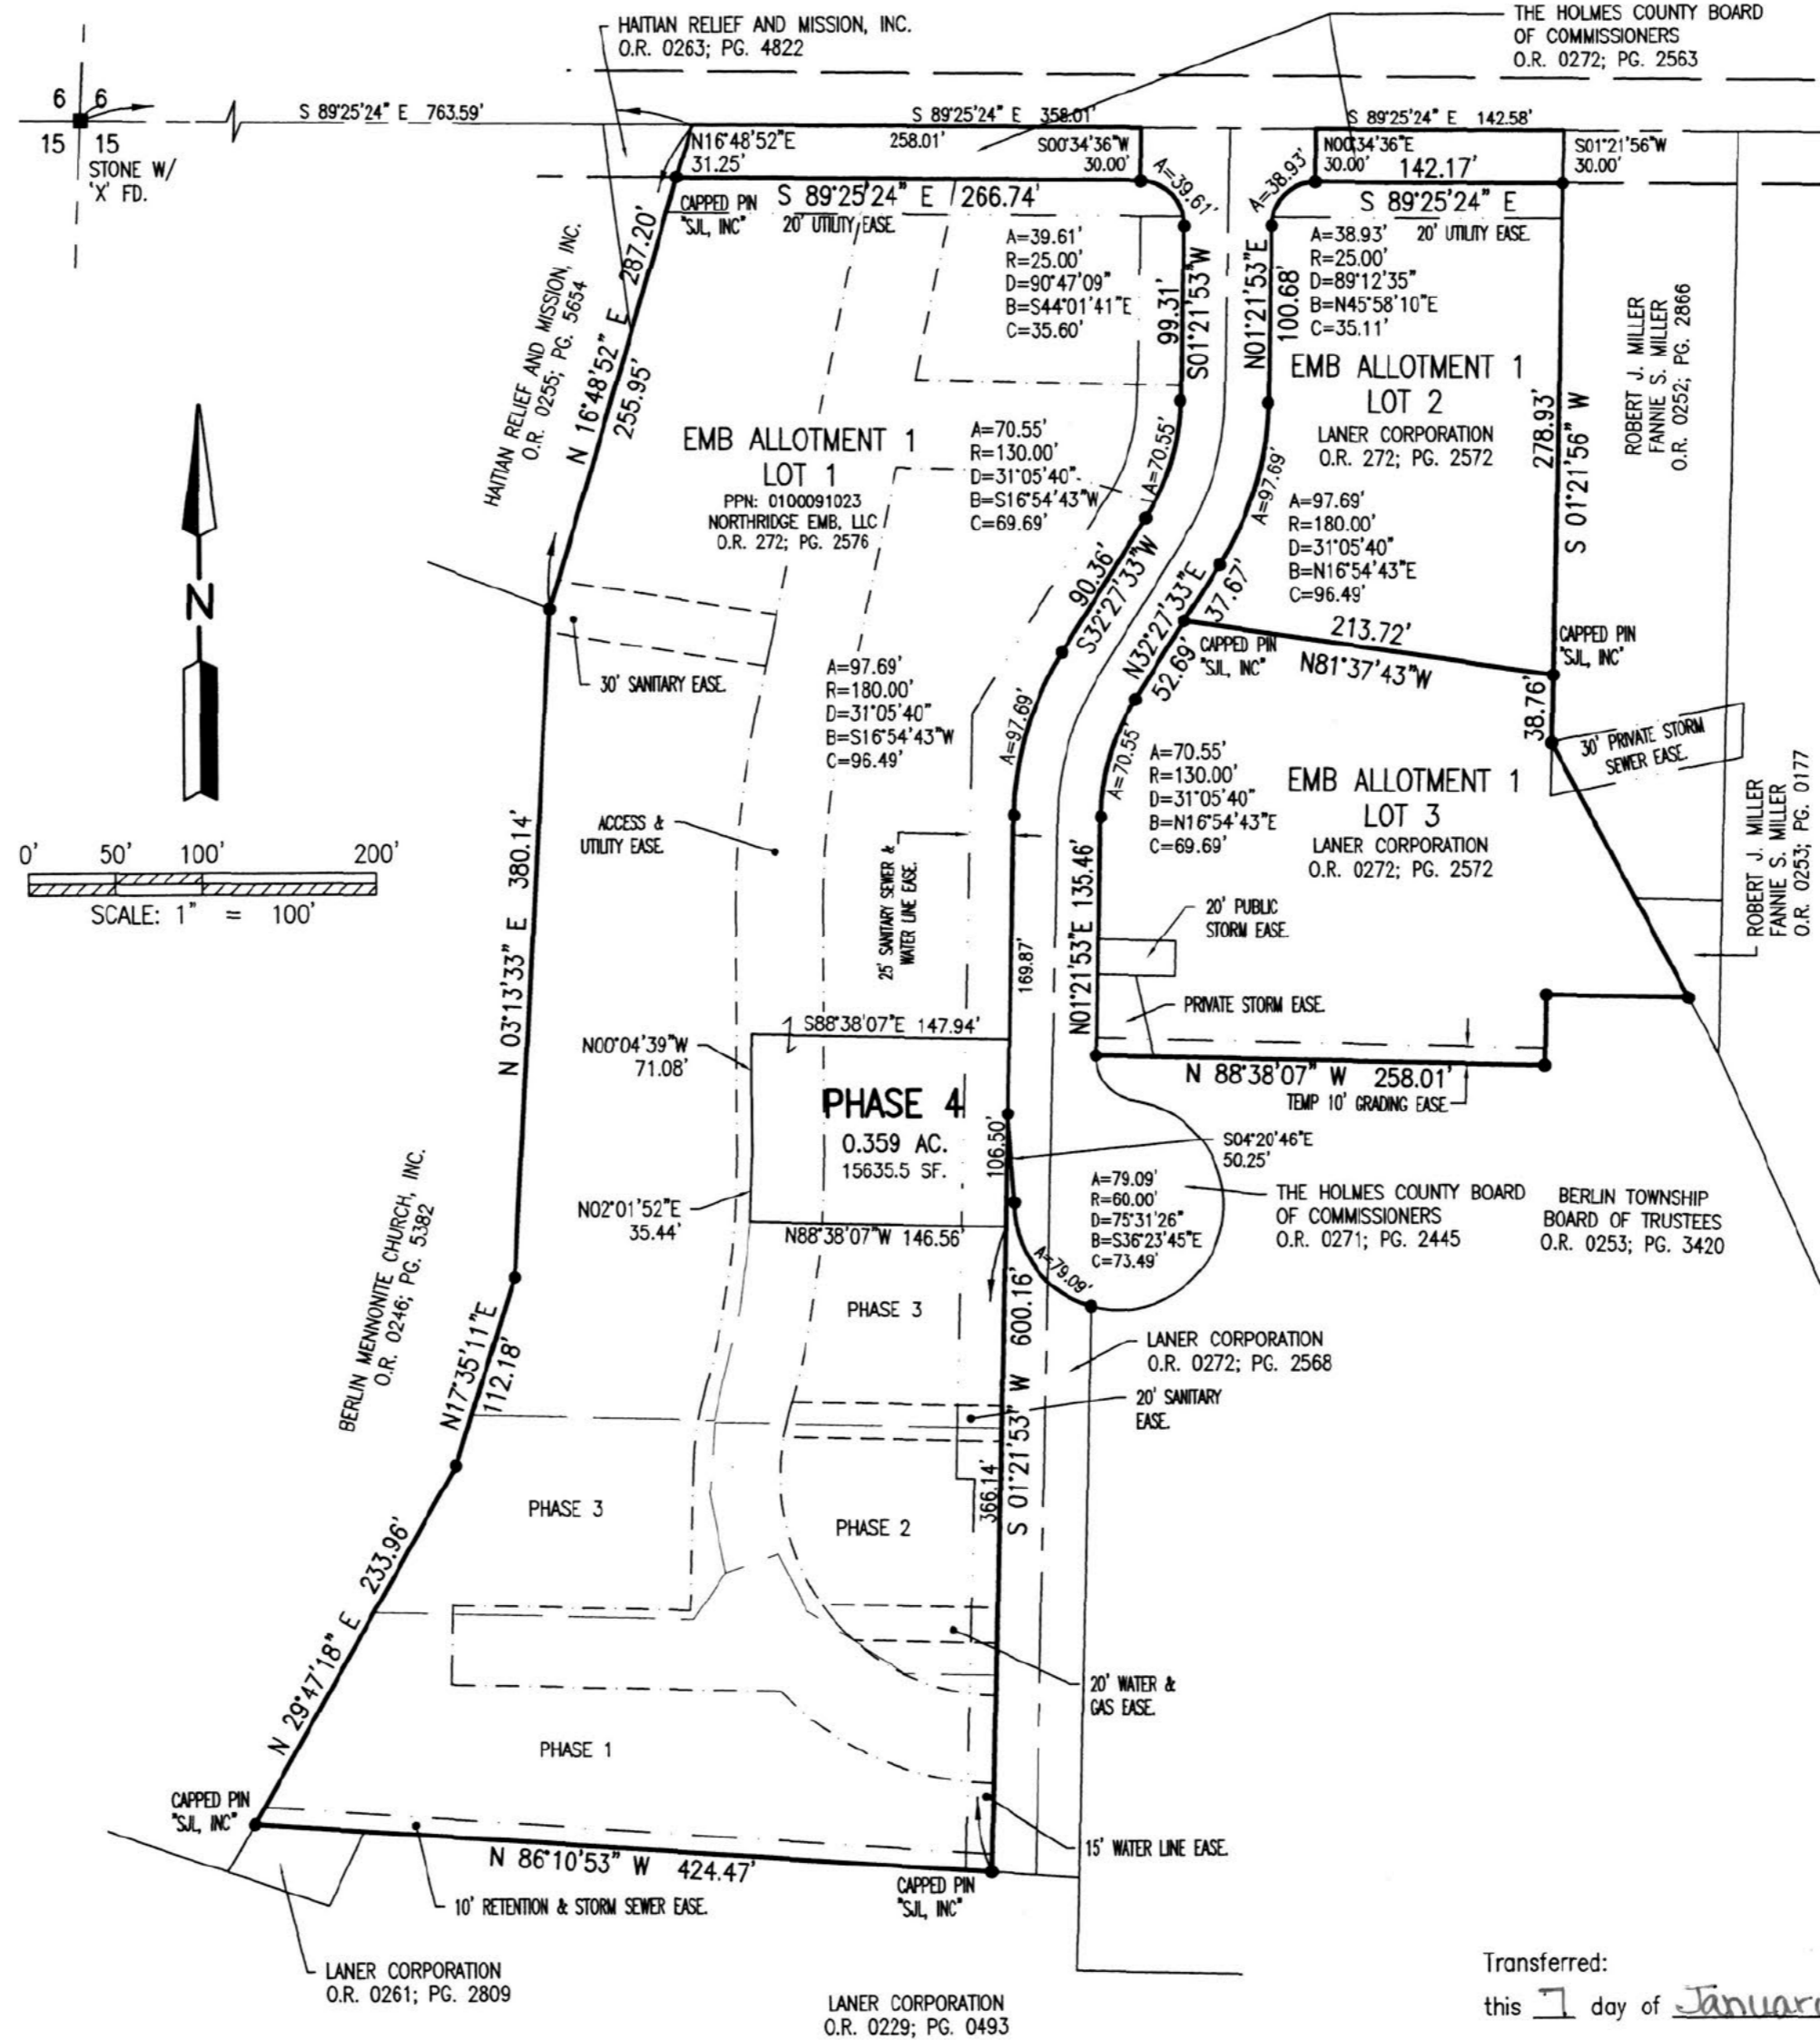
HAITIAN RELIEF AND MISSION, INC.
O.R. 0263; PG. 4822

THE HOLMES COUNTY BOARD
OF COMMISSIONERS
O.R. 0272; PG. 2563

6 6
15 15
STONE W/
'X' FD.

S 89°25'24" E 763.59'

S 89°25'24" E 358.01'

N16°48'52"E
31.25'

258.01'

S00°34'36"W
30.00'

S 89°25'24" E 142.58'

N00°34'36"E
30.00'

142.17'

S01°21'56"W
30.00'

CAPPED PIN
"SJL, INC"

S 89°25'24" E 266.74'

20' UTILITY EASE.

A=39.61'

A=38.93'

S 89°25'24" E

A=39.61'
R=25.00'
D=90°47'09"
B=S44°01'41"E
C=35.60'

A=38.93'
R=25.00'
D=89°12'35"
B=N45°58'10"E
C=35.11'

20' UTILITY EASE.

HAITIAN RELIEF AND MISSION, INC.
O.R. 0255; PG. 5654

N 16°48'52" E 287.20'
255.95'

99.31'
S01°21'53"W

N01°21'53"E
100.68'

EMB ALLOTMENT 1
LOT 2
LANER CORPORATION
O.R. 272; PG. 2572

278.93'
S 01°21'56" W

ROBERT J. MILLER
FANNIE S. MILLER
O.R. 0252; PG. 2866

EMB ALLOTMENT 1
LOT 1
PPN: 0100091023
NORTHRIDGE EMB, LLC
O.R. 272; PG. 2576

A=70.55'
R=130.00'
D=31°05'40"
B=S16°54'43"W
C=69.69'

A=70.55'

A=97.69'

A=97.69'
R=180.00'
D=31°05'40"
B=N16°54'43"E
C=96.49'

N
90.36'
S32°27'33"W

N32°27'33"E
37.67'

52.69'

CAPPED PIN
"SJL, INC"

213.72'
N81°37'43"W

CAPPED PIN
"SJL, INC"

38.76'

30' PRIVATE STORM
SEWER EASE.

30' SANITARY EASE.

A=97.69'
R=180.00'
D=31°05'40"
B=S16°54'43"W
C=96.49'

A=97.69'

A=70.55'

A=70.55'
R=130.00'
D=31°05'40"
B=N16°54'43"E
C=69.69'

EMB ALLOTMENT 1
LOT 3
LANER CORPORATION
O.R. 0272; PG. 2572

ROBERT J. MILLER
FANNIE S. MILLER
O.R. 0253; PG. 0177

0' 50' 100' 200'
SCALE: 1" = 100'

ACCESS &
UTILITY EASE.

25' SANITARY SEWER &
WATER LINE EASE.

N 03°13'33" E 380.14'

169.87'

N01°21'53"E 135.46'

20' PUBLIC
STORM EASE.

PRIVATE STORM EASE.

S88°38'07"E 147.94'

N00°04'39"W
71.08'

N 88°38'07" W 258.01'

TEMP 10' GRADING EASE.

PHASE 4
0.359 AC.
15635.5 SF.

106.50'

S04°20'46"E
50.25'

BERLIN MENNONITE CHURCH, INC.
O.R. 0246; PG. 5382

N02°01'52"E
35.44'

N88°38'07"W 146.56'

A=79.09'
R=60.00'
D=75°31'26"
B=S36°23'45"E
C=73.49'

THE HOLMES COUNTY BOARD
OF COMMISSIONERS
O.R. 0271; PG. 2445

BERLIN TOWNSHIP
BOARD OF TRUSTEES
O.R. 0253; PG. 3420

A=79.09'

N17°35'11"E
112.18'

PHASE 3

600.16'

LANER CORPORATION
O.R. 0272; PG. 2568

20' SANITARY
EASE.

S 01°21'53" W

366.14'

PHASE 3

PHASE 2

N 29°47'18" E 233.96'

20' WATER &
GAS EASE.

PHASE 1

CAPPED PIN
"SJL, INC"

15' WATER LINE EASE.

N 86°10'53" W 424.47'

CAPPED PIN
"SJL, INC"

10' RETENTION & STORM SEWER EASE.

LANER CORPORATION
O.R. 0261; PG. 2809

LANER CORPORATION
O.R. 0229; PG. 0493

Transferred:
this 7 day of January